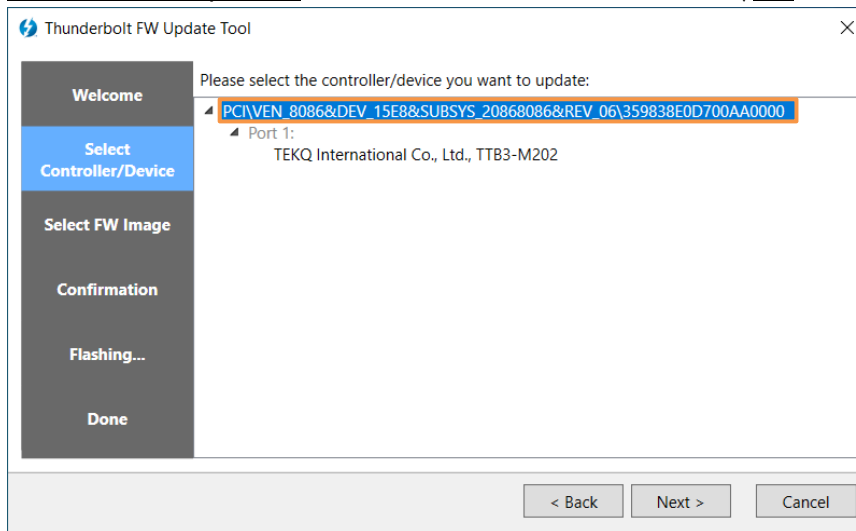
Thunderbolt FW Update Tool

Welcome

Select Controller/Device

Select FW Image

Confirmation

Flashing...

Done

Please select the controller/device you want to update:

PCI\VEN_8086&DEV_15E8&SUBSYS_20868086&REV_06\359838E0D700AA0000

Port 1:

TEKQ International Co., Ltd., TTB3-M202

< Back

Next >

Cancel